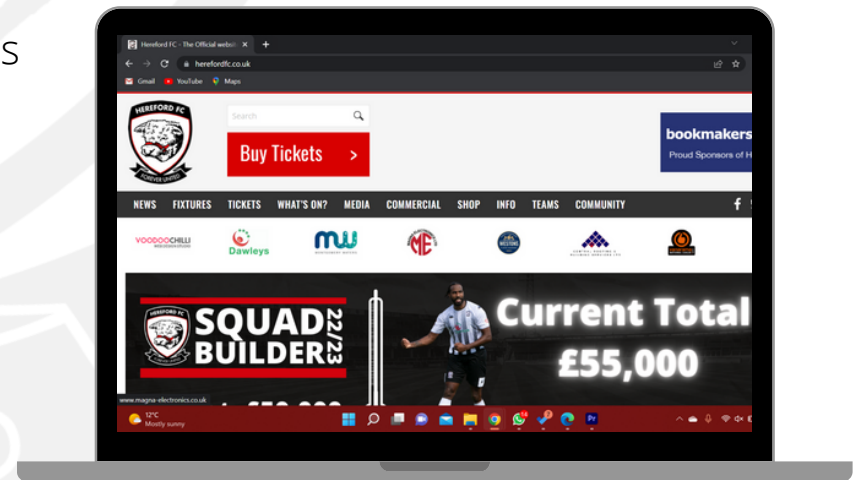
S

Hereford FC - The Official websi ×

herefordfc.co.uk

Gmail YouTube Maps

HEREFORD FC
FOREVER UNITED

Search

Buy Tickets >

bookmakers
Proud Sponsors of H

NEWS FIXTURES TICKETS WHAT'S ON? MEDIA COMMERCIAL SHOP INFO TEAMS COMMUNITY

VOODOOCHILLI
Dawleys
MW
ME

HEREFORD FC
SQUAD BUILDER 22/23

Current Total
£55,000

www.magna-electronics.co.uk

12°C
Mostly sunny